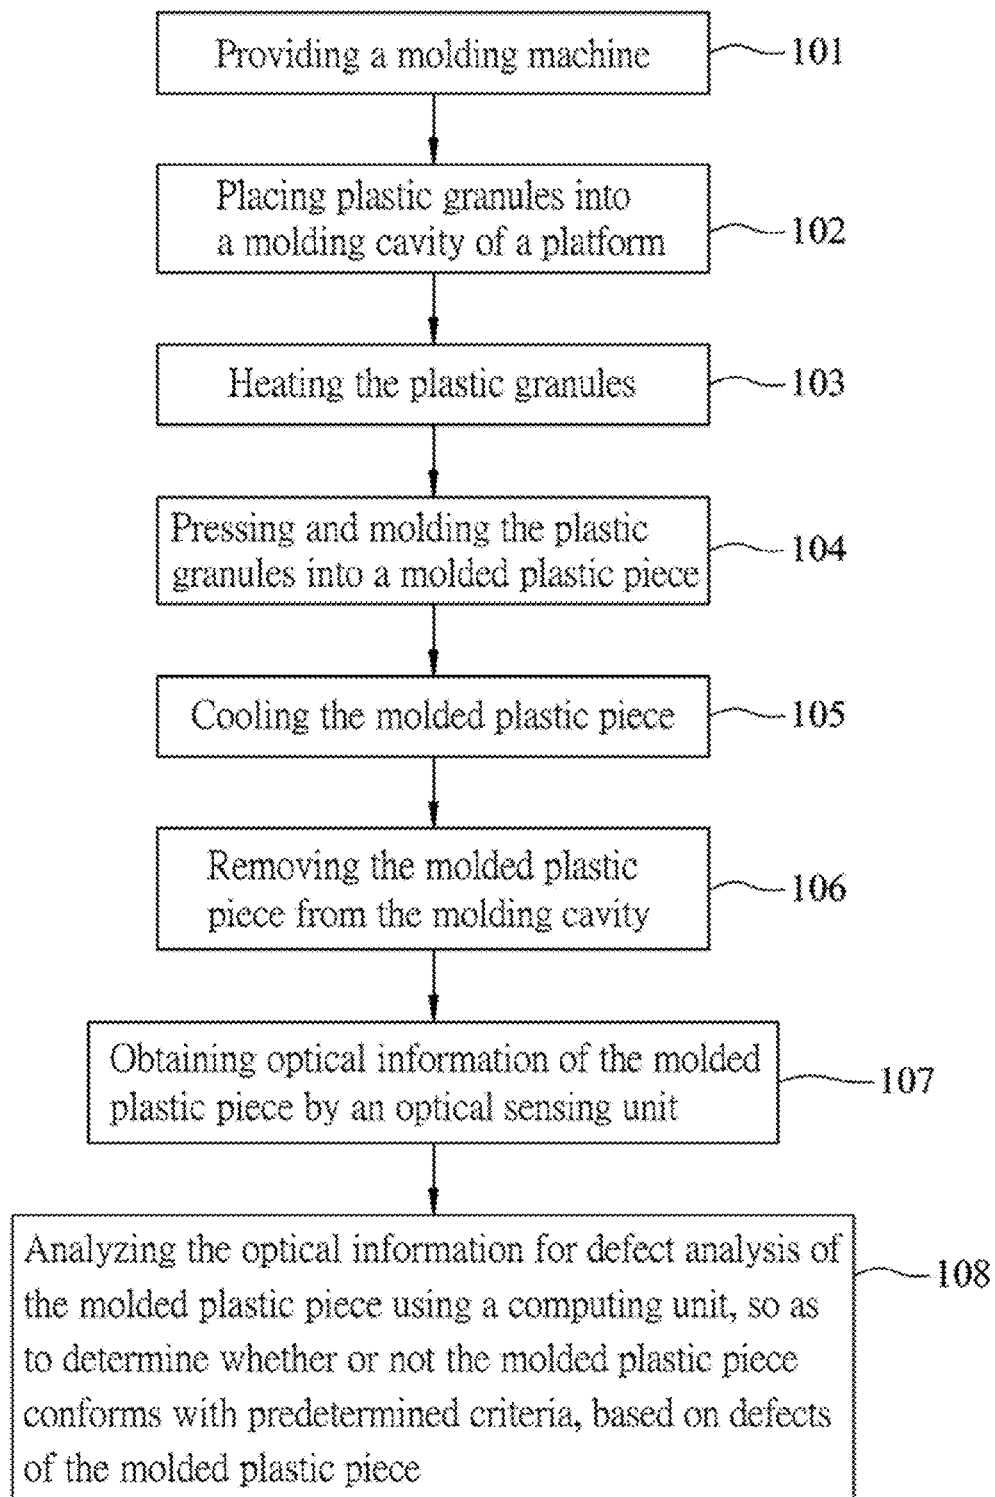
Providing a molding machine
101

Placing plastic granules into a molding cavity of a platform
102

Heating the plastic granules
103

Pressing and molding the plastic granules into a molded plastic piece
104

Cooling the molded plastic piece
105

Removing the molded plastic piece from the molding cavity
106

Obtaining optical information of the molded plastic piece by an optical sensing unit
107

Analyzing the optical information for defect analysis of the molded plastic piece using a computing unit, so as to determine whether or not the molded plastic piece conforms with predetermined criteria, based on defects of the molded plastic piece
108